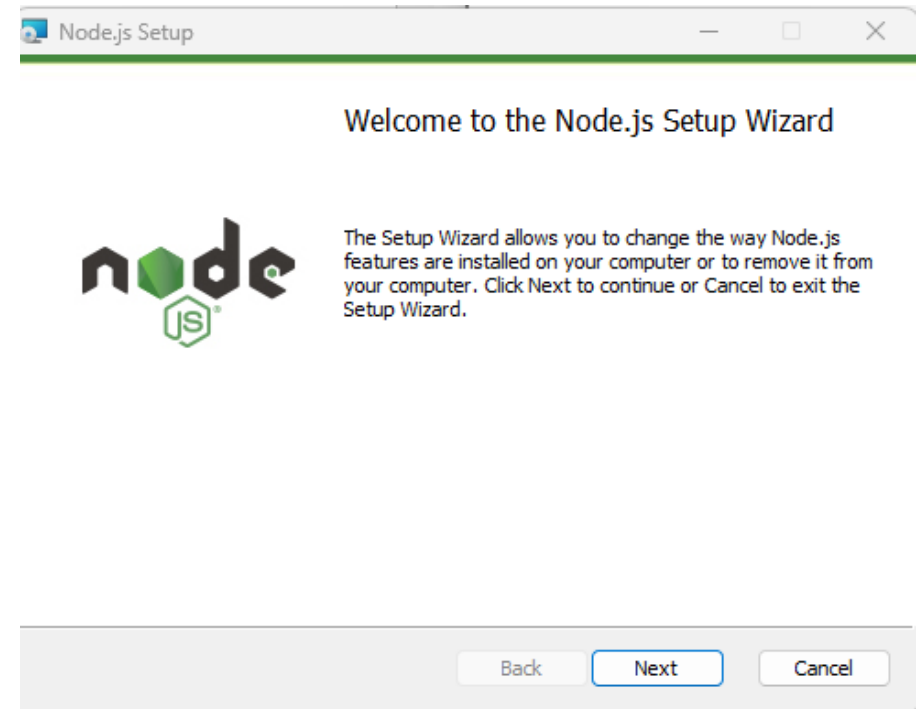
Node.js Setup

Welcome to the Node.js Setup Wizard

node
JS

The Setup Wizard allows you to change the way Node.js features are installed on your computer or to remove it from your computer. Click Next to continue or Cancel to exit the Setup Wizard.

Back Next Cancel